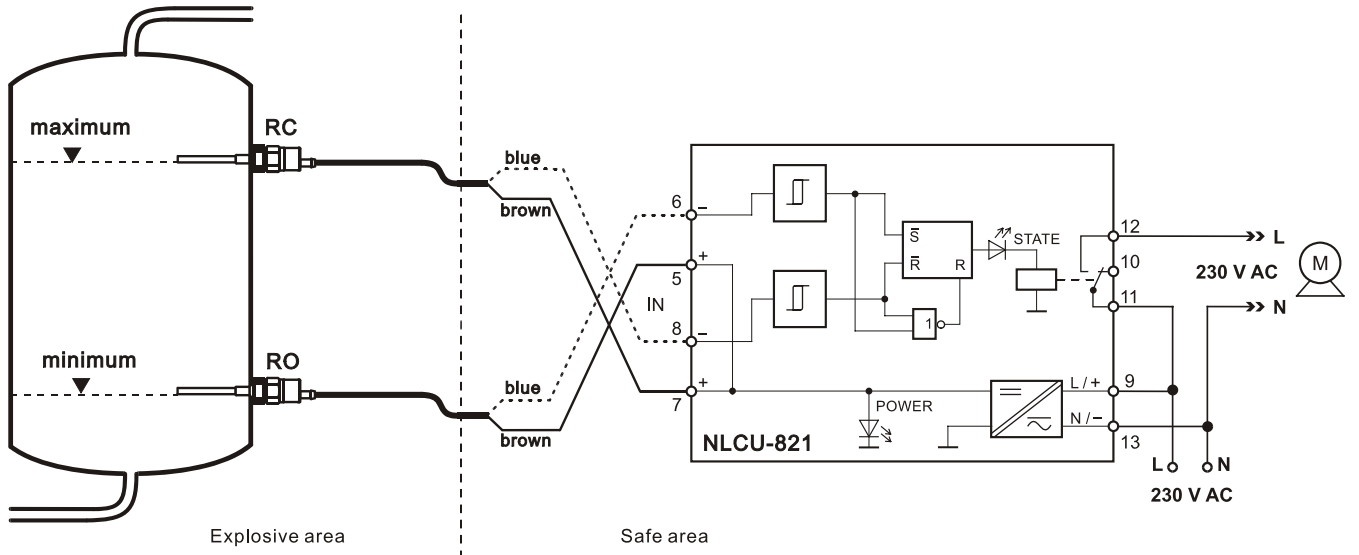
maximum

RC

minimum

RO

blue

brown

blue

brown

6

5

IN

8

7

$\overline{S}$

$\overline{R}$

R

1

STATE

POWER

NLCU-821

12

10

11

L / +

9

N / –

13

L

230 V AC

M

N

L

N

230 V AC

Explosive area

Safe area